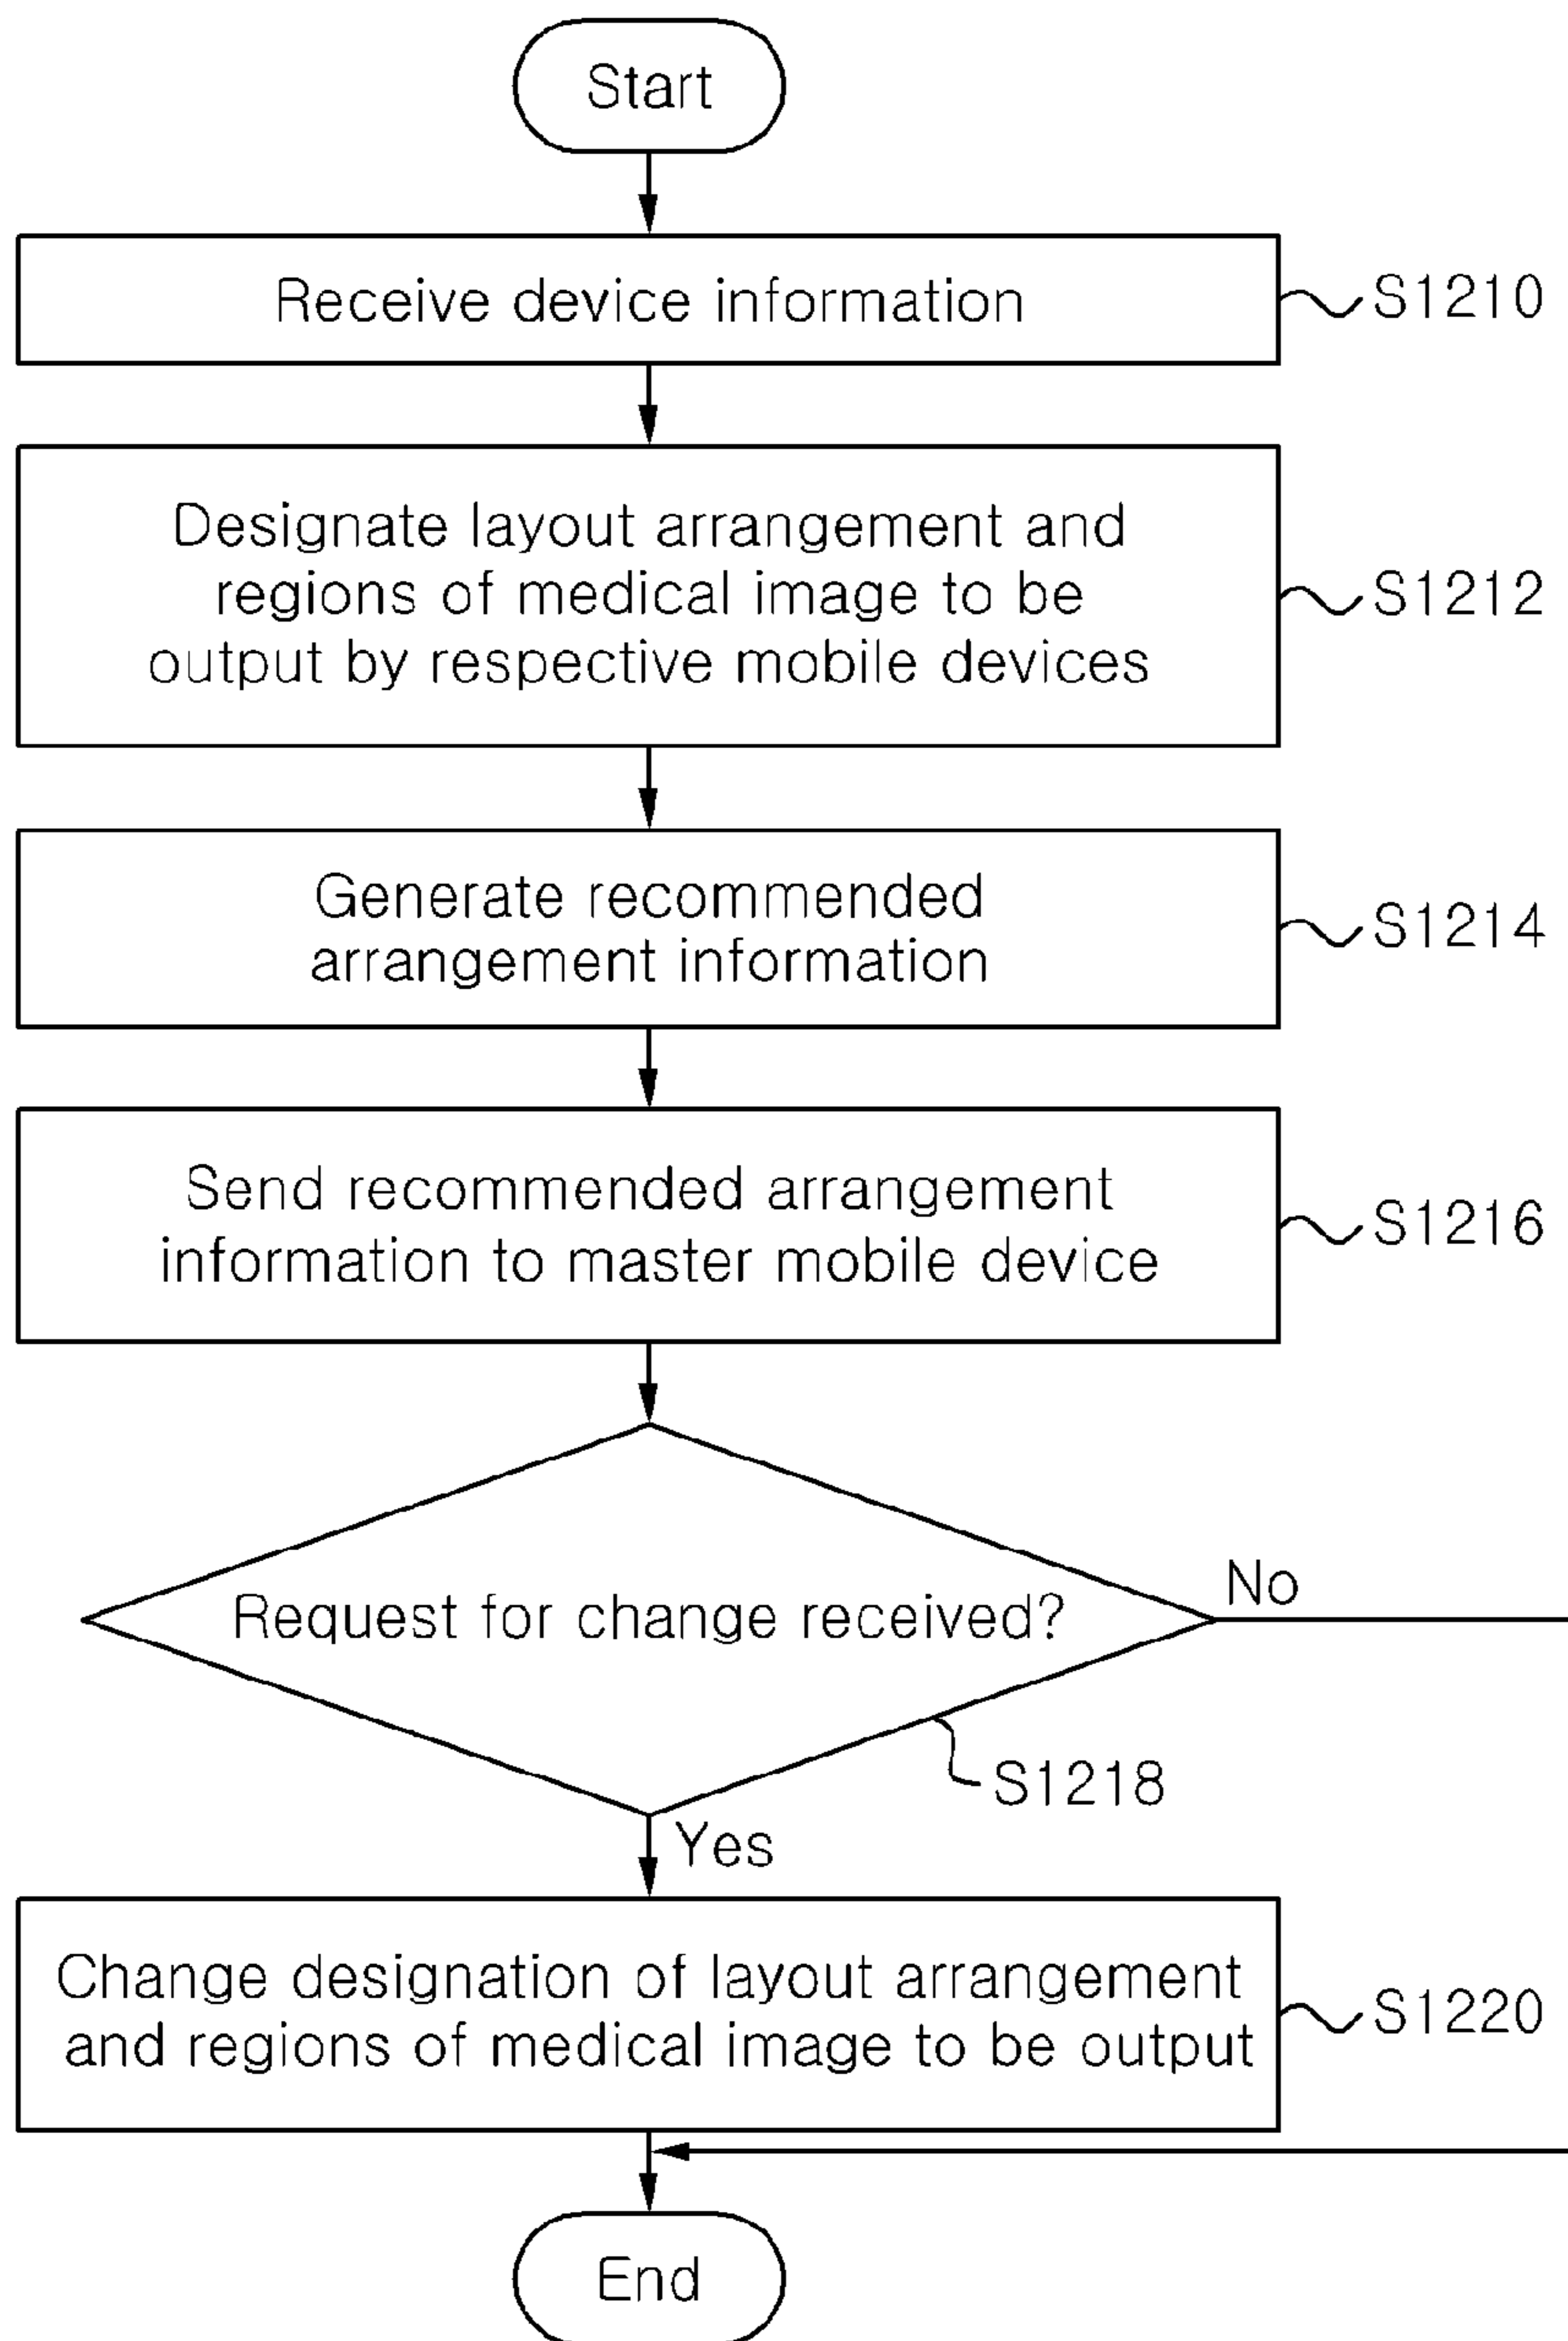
Start

Receive device information

S1210

Designate layout arrangement and regions of medical image to be output by respective mobile devices

S1212

Generate recommended arrangement information

S1214

Send recommended arrangement information to master mobile device

S1216

Request for change received?

No

S1218

Yes

Change designation of layout arrangement and regions of medical image to be output

S1220

End